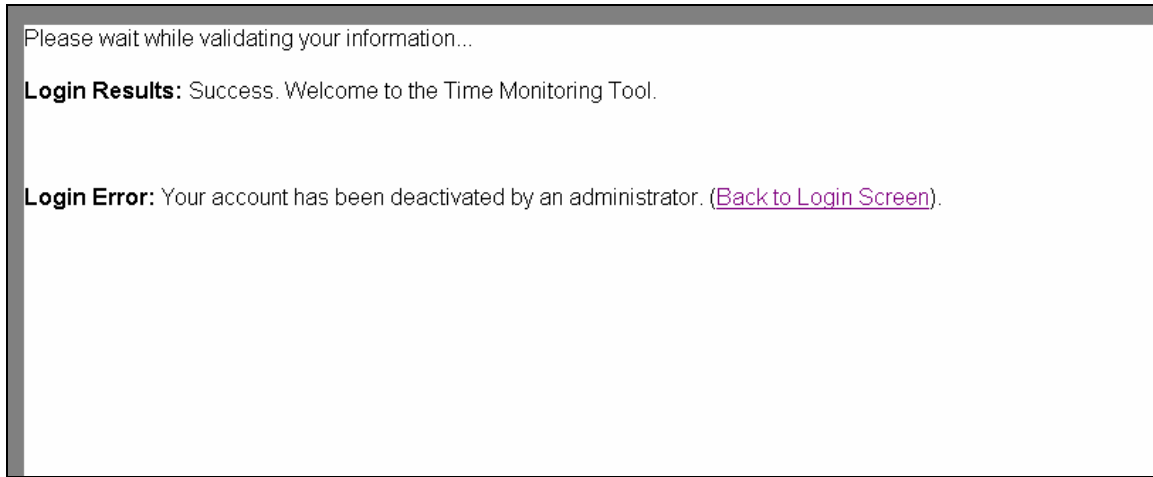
Please wait while validating your information...

**Login Results:** Success. Welcome to the Time Monitoring Tool.

**Login Error:** Your account has been deactivated by an administrator. (Back to Login Screen).